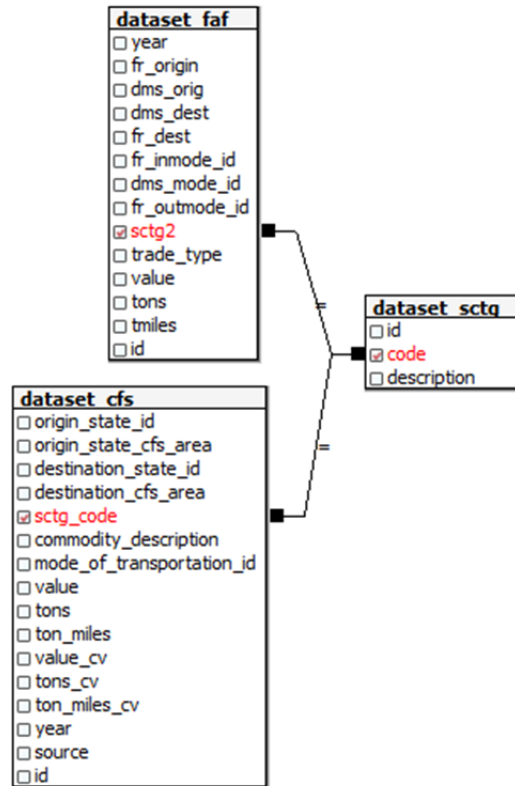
dataset_faf
year
fr_origin
dms_orig
dms_dest
fr_dest
fr_inmode_id
dms_mode_id
fr_outmode_id
sctg2
trade_type
value
tons
tmiles
id

=

dataset_sctg
id
code
description

=

dataset_cfs
origin_state_id
origin_state_cfs_area
destination_state_id
destination_cfs_area
sctg_code
commodity_description
mode_of_transportation_id
value
tons
ton_miles
value_cv
tons_cv
ton_miles_cv
year
source
id